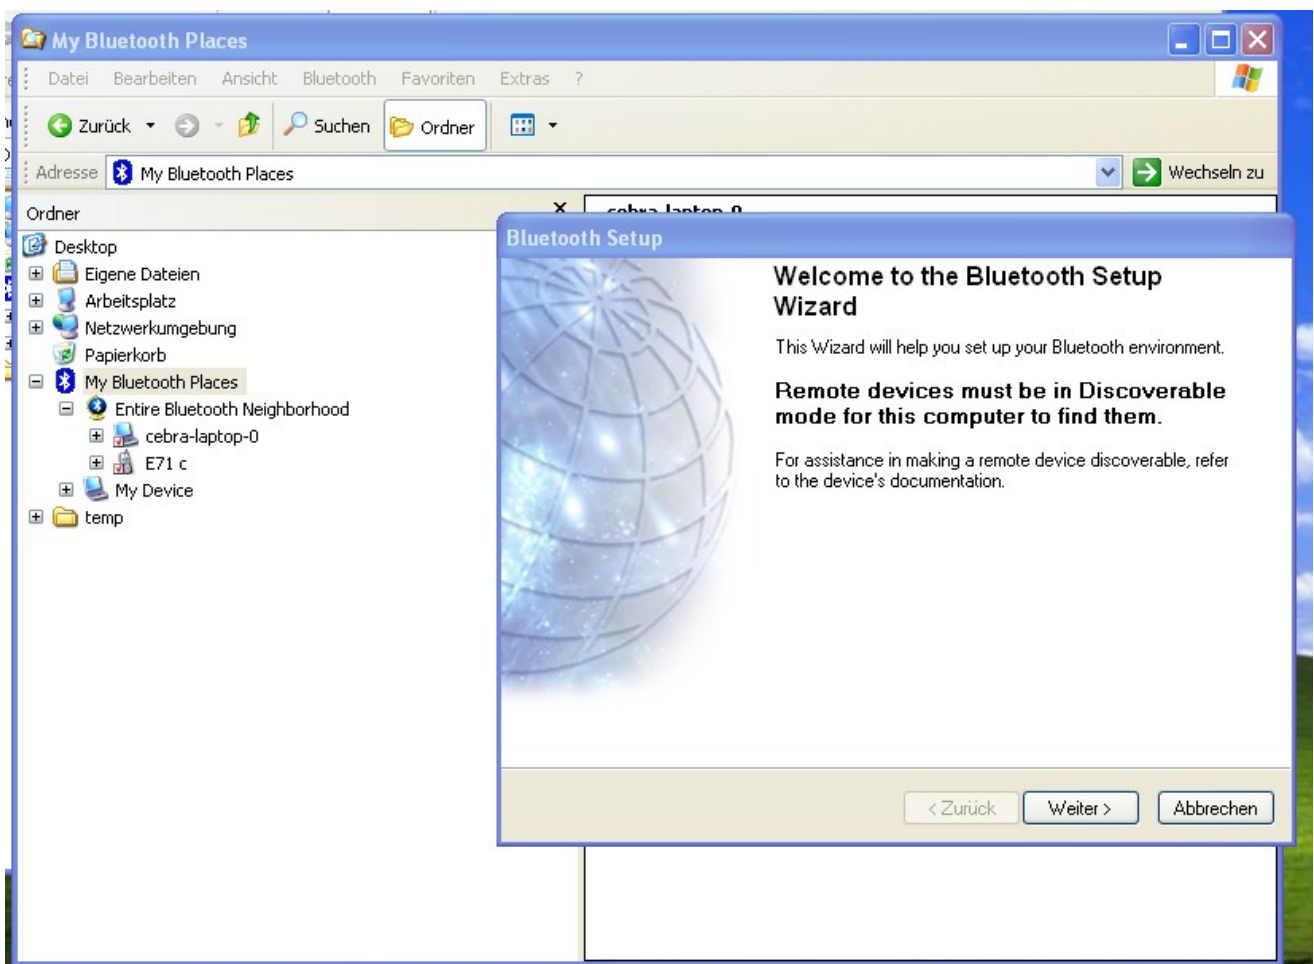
My Bluetooth Places

Datei Bearbeiten Ansicht Bluetooth Favoriten Extras ?

Zurück Suchen Ordner

Adresse My Bluetooth Places Wechseln zu

Ordner

Desktop
Eigene Dateien
Arbeitsplatz
Netzwerkumgebung
Papierkorb
My Bluetooth Places
Entire Bluetooth Neighborhood
cebra-laptop-0
E71 c
My Device
temp

cebra-laptop-0

Bluetooth Setup

Welcome to the Bluetooth Setup Wizard

This Wizard will help you set up your Bluetooth environment.

Remote devices must be in Discoverable mode for this computer to find them.

For assistance in making a remote device discoverable, refer to the device's documentation.

< Zurück Weiter > Abbrechen